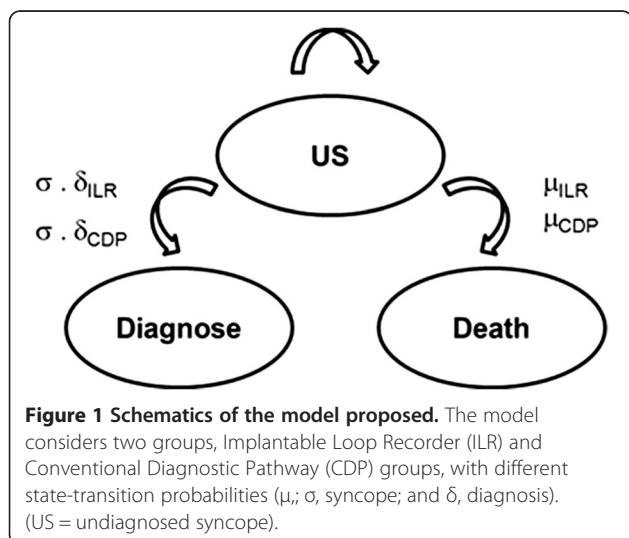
US

$\sigma . \delta_{ILR}$

$\sigma . \delta_{CDP}$

$\mu_{ILR}$

$\mu_{CDP}$

Diagnose

Death

**Figure 1 Schematics of the model proposed.** The model considers two groups, Implantable Loop Recorder (ILR) and Conventional Diagnostic Pathway (CDP) groups, with different state-transition probabilities (μ,; σ, syncope; and δ, diagnosis). (US = undiagnosed syncope).